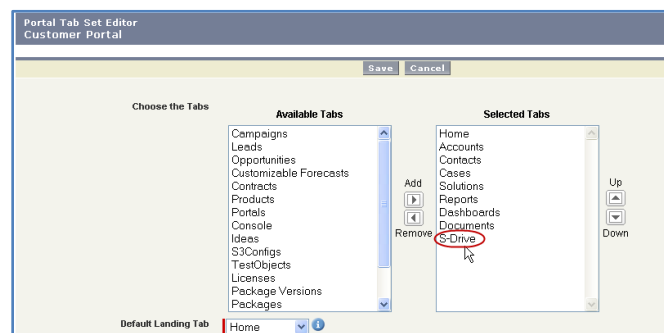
Portal Tab Set Editor
Customer Portal

Save Cancel

Choose the Tabs

Available Tabs

Campaigns
Leads
Opportunities
Customizable Forecasts
Contracts
Products
Portals
Console
Ideas
S3Configs
TestObjects
Licenses
Package Versions
Packages

Add
Remove

Selected Tabs

Home
Accounts
Contacts
Cases
Solutions
Reports
Dashboards
Documents
S-Drive

Up
Down

Default Landing Tab
Home